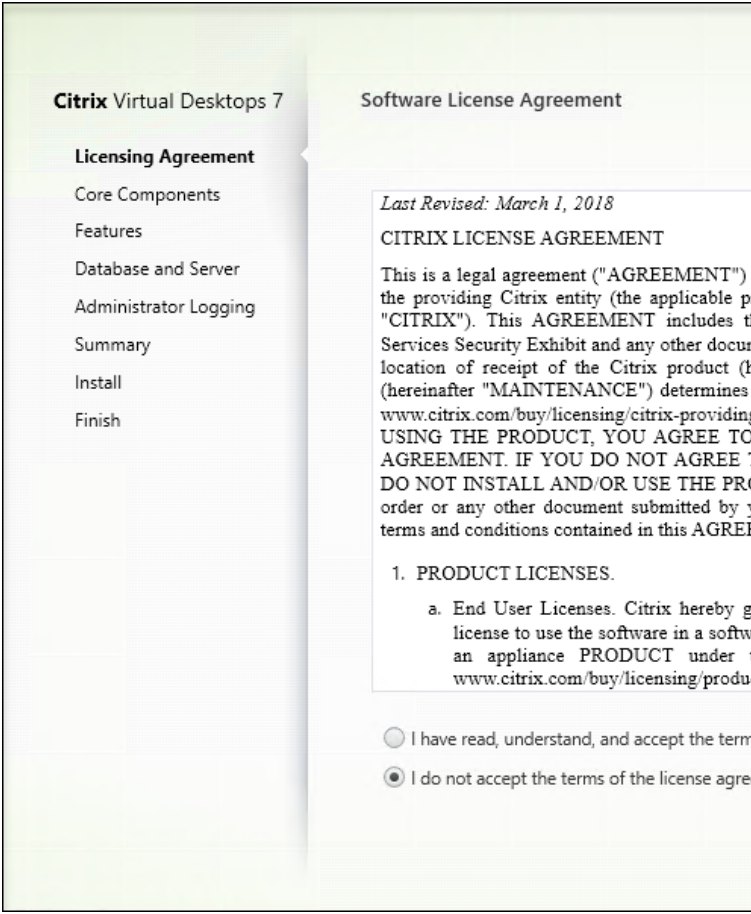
Citrix Virtual Desktops 7

Licensing Agreement
Core Components
Features
Database and Server
Administrator Logging
Summary
Install
Finish

Software License Agreement

Last Revised: March 1, 2018

CITRIX LICENSE AGREEMENT

This is a legal agreement ("AGREEMENT") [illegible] the providing Citrix entity (the applicable p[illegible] "CITRIX"). This AGREEMENT includes t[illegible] Services Security Exhibit and any other docu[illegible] location of receipt of the Citrix product ([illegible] (hereinafter "MAINTENANCE") determines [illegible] www.citrix.com/buy/licensing/citrix-providin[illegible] USING THE PRODUCT, YOU AGREE TO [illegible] AGREEMENT. IF YOU DO NOT AGREE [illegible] DO NOT INSTALL AND/OR USE THE PR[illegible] order or any other document submitted by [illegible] terms and conditions contained in this AGRE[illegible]

1. PRODUCT LICENSES.

a. End User Licenses. Citrix hereby g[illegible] license to use the software in a softw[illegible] an appliance PRODUCT under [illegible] www.citrix.com/buy/licensing/produ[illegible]

I have read, understand, and accept the term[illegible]

I do not accept the terms of the license agre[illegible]